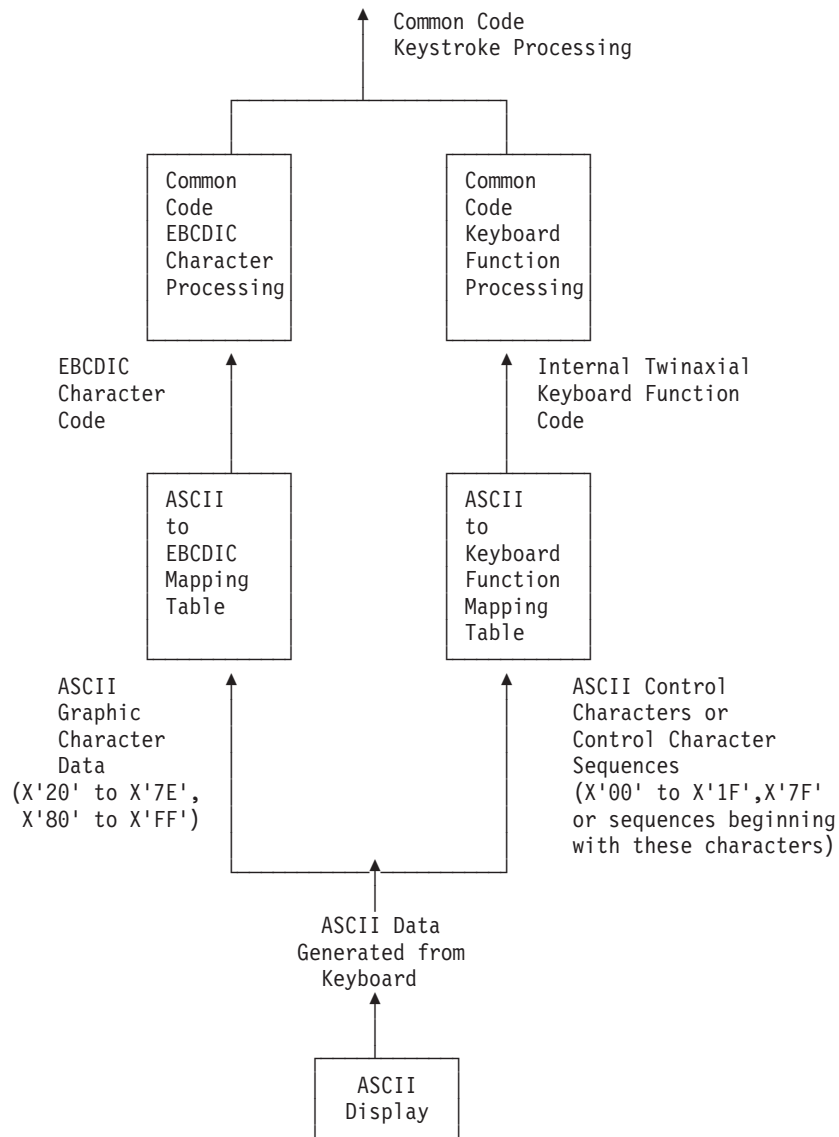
Common Code
Keystroke Processing

Common
Code
EBCDIC
Character
Processing

Common
Code
Keyboard
Function
Processing

EBCDIC
Character
Code

Internal Twinaxial
Keyboard Function
Code

ASCII
to
EBCDIC
Mapping
Table

ASCII
to
Keyboard
Function
Mapping
Table

ASCII
Graphic
Character
Data
(X'20' to X'7E',
X'80' to X'FF')

ASCII Control
Characters or
Control Character
Sequences
(X'00' to X'1F',X'7F'
or sequences beginning
with these characters)

ASCII Data
Generated from
Keyboard

ASCII
Display